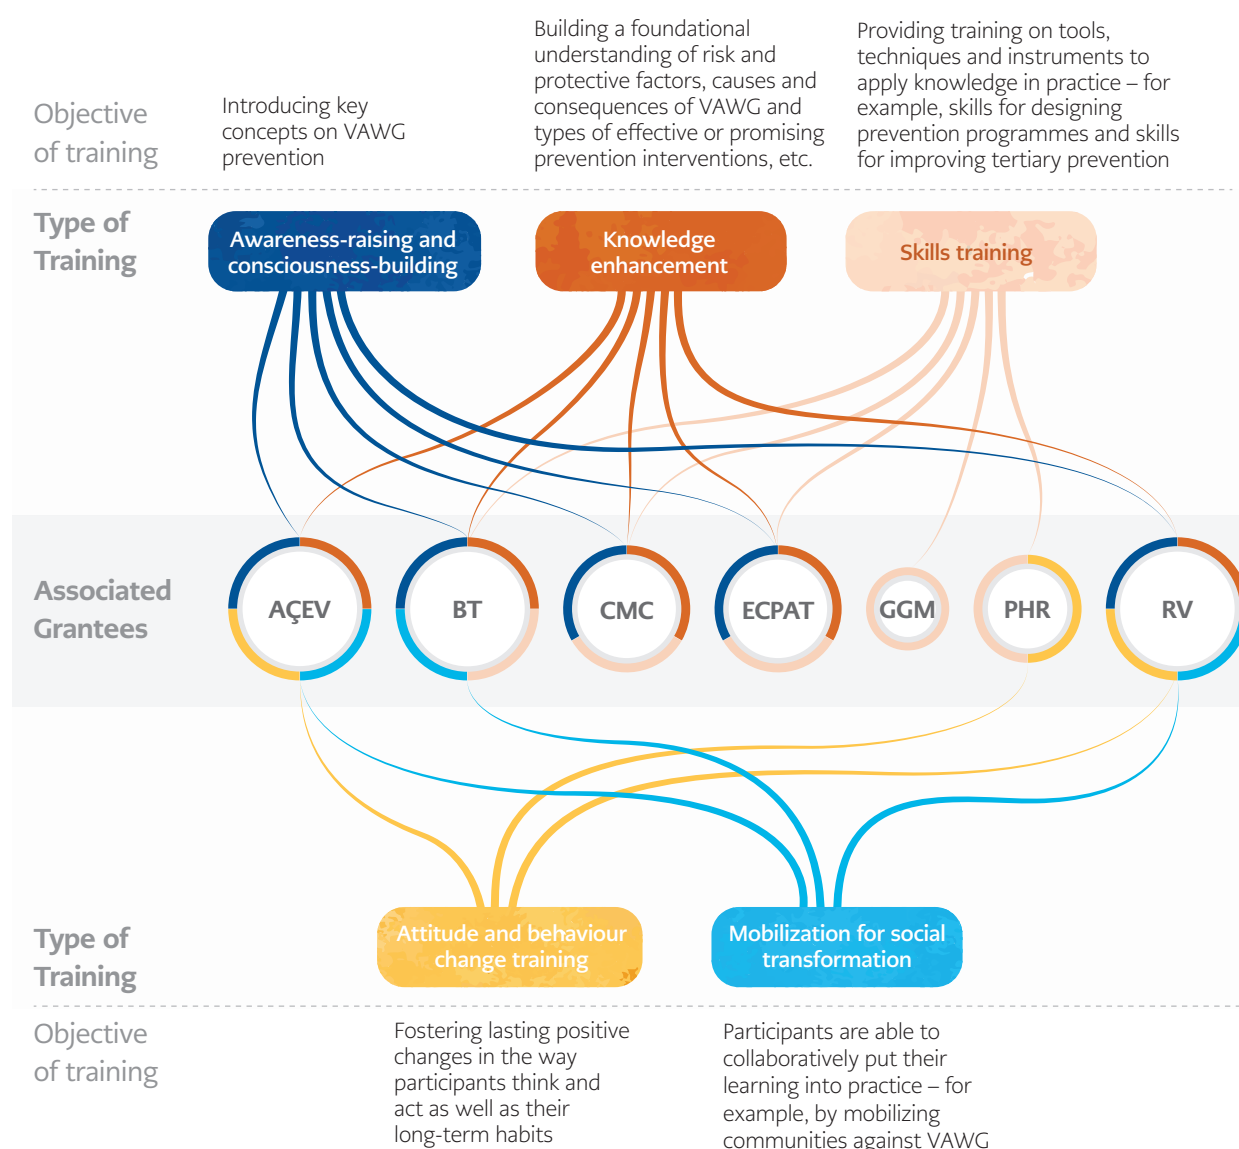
Objective of training

Introducing key concepts on VAWG prevention

Building a foundational understanding of risk and protective factors, causes and consequences of VAWG and types of effective or promising prevention interventions, etc.

Providing training on tools, techniques and instruments to apply knowledge in practice – for example, skills for designing prevention programmes and skills for improving tertiary prevention

Type of Training

Awareness-raising and consciousness-building

Knowledge enhancement

Skills training

Associated Grantees

AÇEV

BT

CMC

ECPAT

GGM

PHR

RV

Type of Training

Attitude and behaviour change training

Mobilization for social transformation

Objective of training

Fostering lasting positive changes in the way participants think and act as well as their long-term habits

Participants are able to collaboratively put their learning into practice – for example, by mobilizing communities against VAWG